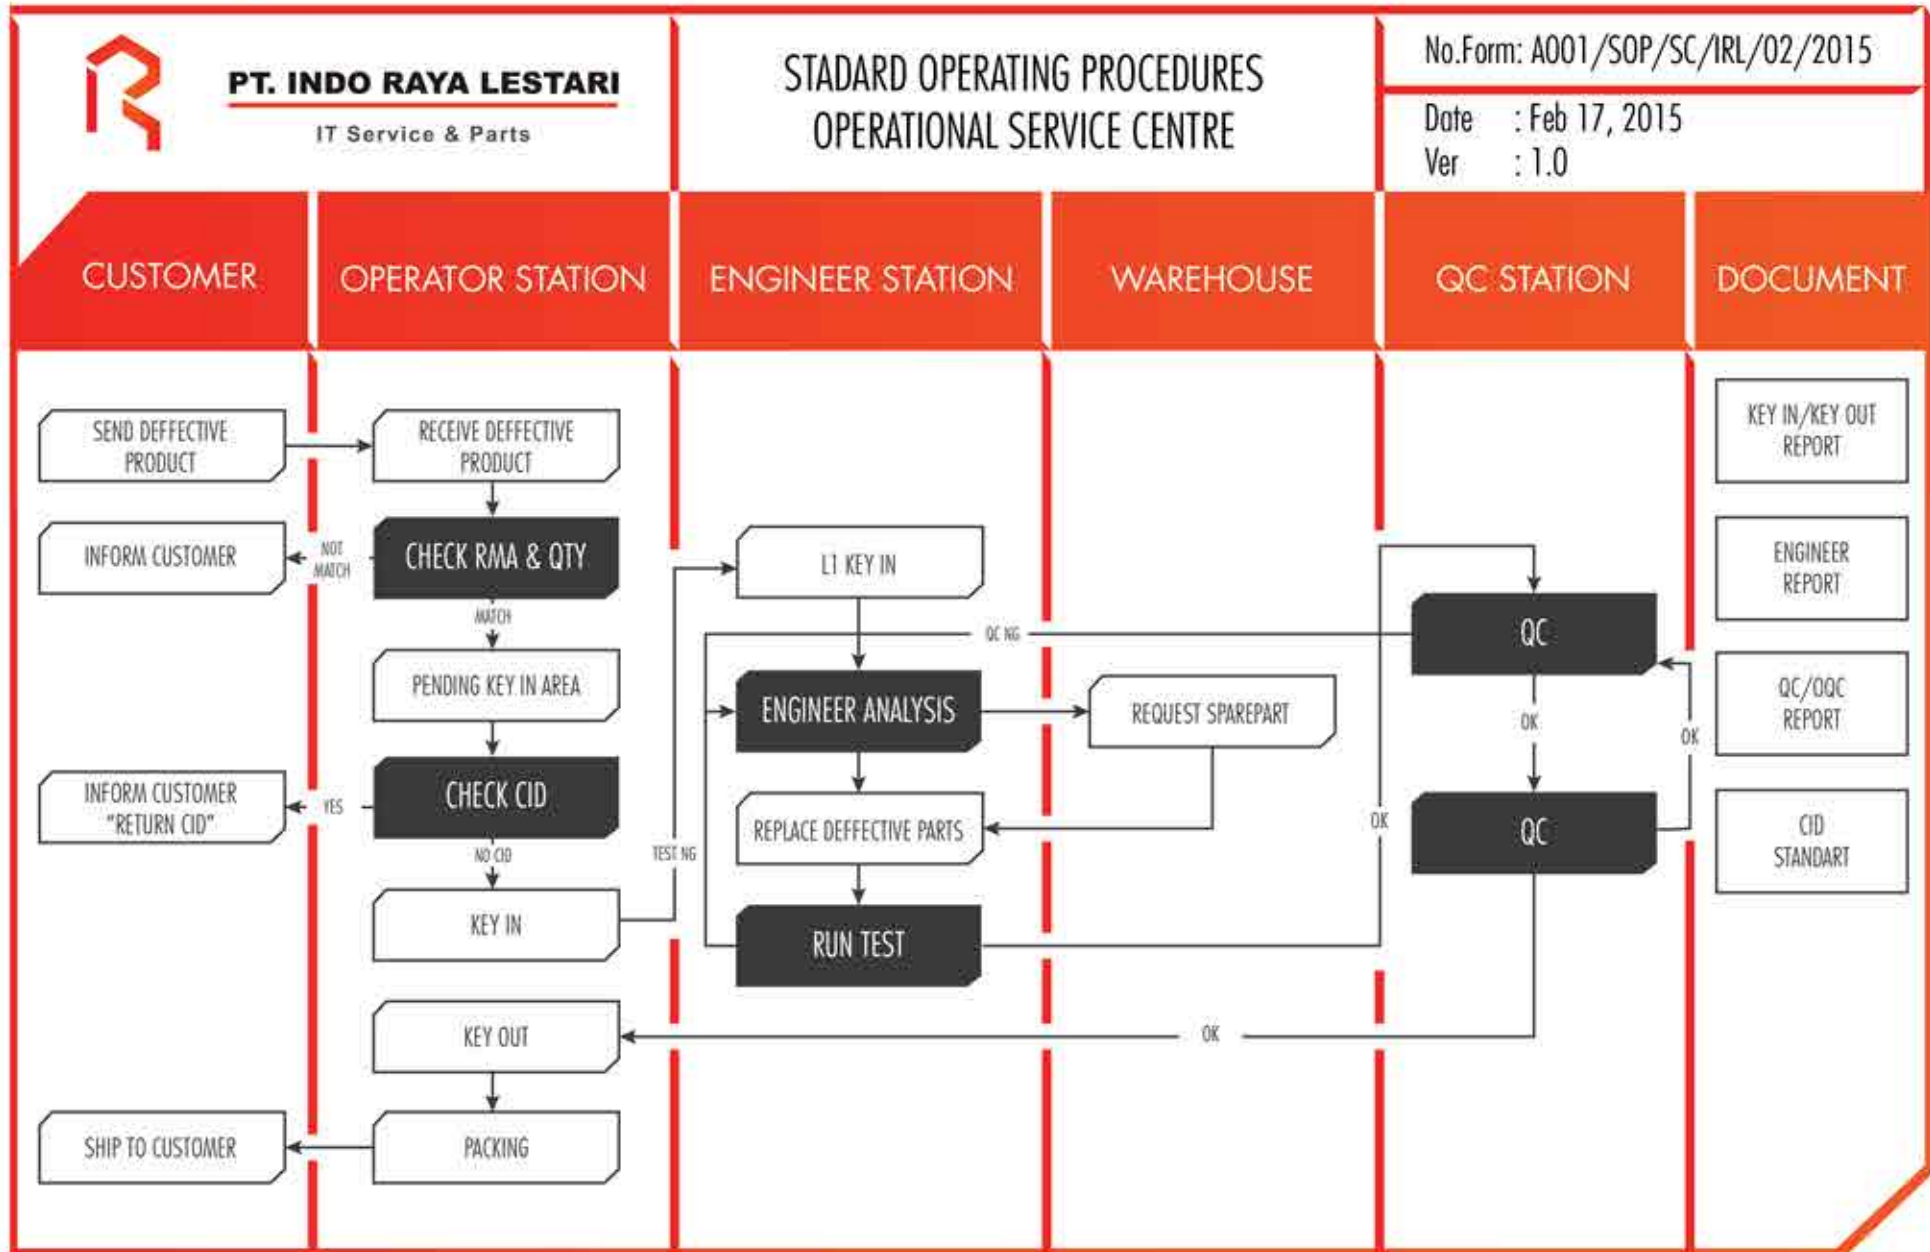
PT. INDO RAYA LESTARI
IT Service & Parts

STADARD OPERATING PROCEDURES
OPERATIONAL SERVICE CENTRE

No.Form: A001/SOP/SC/IRL/02/2015
Date : Feb 17, 2015
Ver : 1.0

| CUSTOMER | OPERATOR STATION | ENGINEER STATION | WAREHOUSE | QC STATION | DOCUMENT |
|---|---|---|---|---|---|

SEND DEFFECTIVE PRODUCT
RECEIVE DEFFECTIVE PRODUCT
KEY IN/KEY OUT REPORT
INFORM CUSTOMER
NOT MATCH
CHECK RMA & QTY
L1 KEY IN
ENGINEER REPORT
MATCH
QC NG
QC
PENDING KEY IN AREA
ENGINEER ANALYSIS
REQUEST SPAREPART
QC/OQC REPORT
OK
OK
INFORM CUSTOMER "RETURN CID"
YES
CHECK CID
REPLACE DEFFECTIVE PARTS
OK
QC
CID STANDART
NO CID
TEST NG
KEY IN
RUN TEST
KEY OUT
OK
SHIP TO CUSTOMER
PACKING